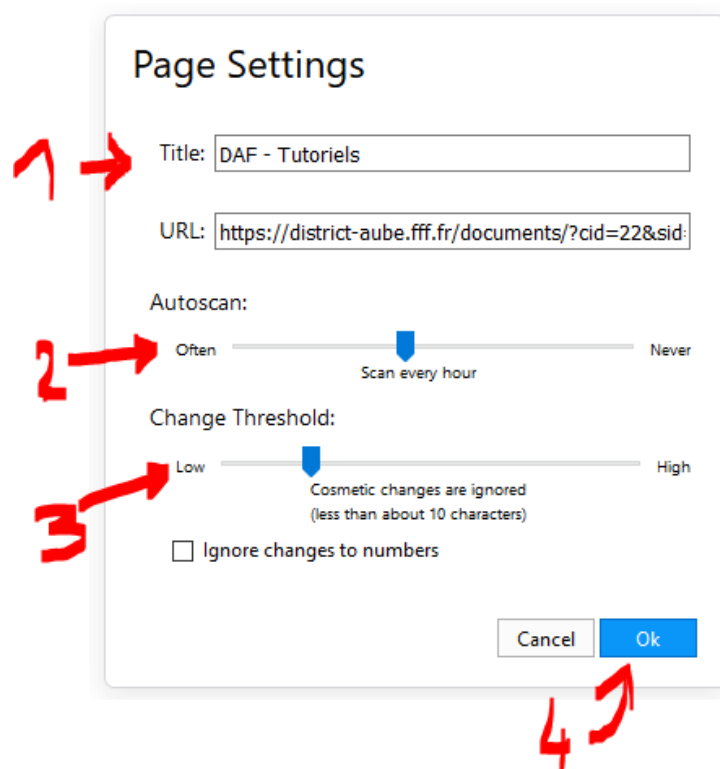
Page Settings

1

Title: DAF - Tutoriels

URL: https://district-aube.fff.fr/documents/?cid=22&sid

Autoscan:

2

Often

Never

Scan every hour

Change Threshold:

3

Low

High

Cosmetic changes are ignored (less than about 10 characters)

Ignore changes to numbers

Cancel

Ok

4